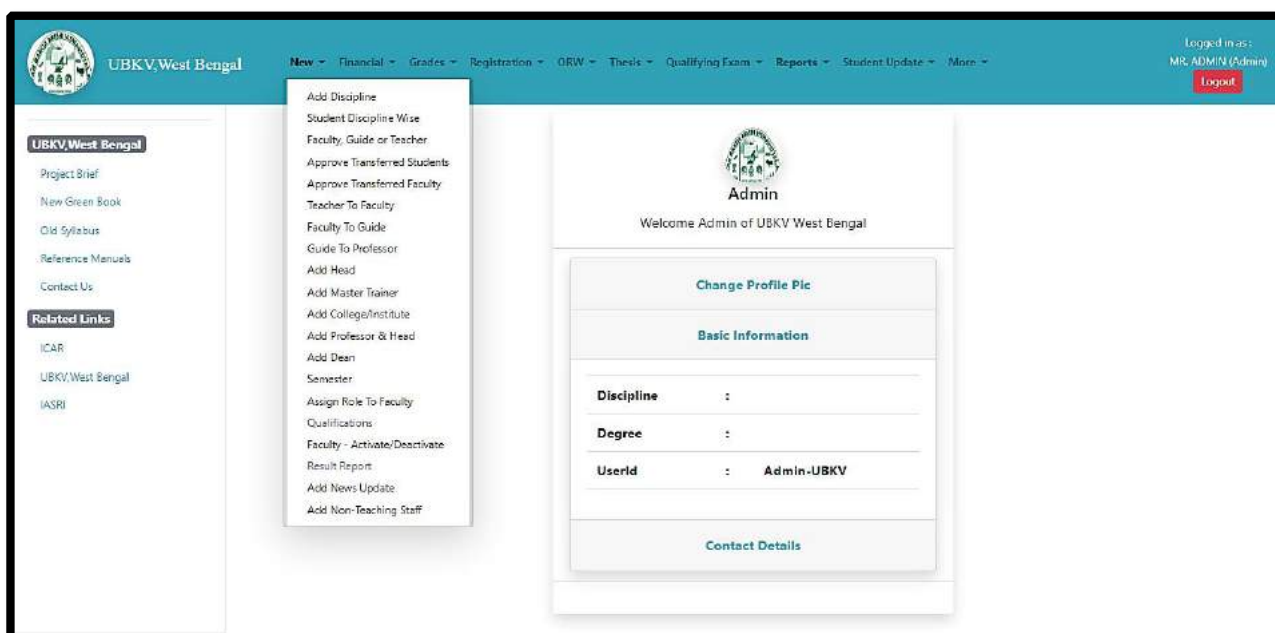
UBKV,West Bengal

New ▾ Financial ▾ Grades ▾ Registration ▾ ORW ▾ Thesis ▾ Qualifying Exam ▾ Reports ▾ Student Update ▾ More ▾

Logged in as :
MR. ADMIN (Admin)
Logout

Add Discipline
Student Discipline Wise
Faculty, Guide or Teacher
Approve Transferred Students
Approve Transferred Faculty
Teacher To Faculty
Faculty To Guide
Guide To Professor
Add Head
Add Master Trainer
Add College/Institute
Add Professor & Head
Add Dean
Semester
Assign Role To Faculty
Qualifications
Faculty - Activate/Deactivate
Result Report
Add News Update
Add Non-Teaching Staff

UBKV,West Bengal
Project Brief
New Green Book
Old Syllabus
Reference Manuals
Contact Us
Related Links
ICAR
UBKV,West Bengal
IASRI

Admin
Welcome Admin of UBKV West Bengal

Change Profile Pic
Basic Information

| Discipline | : | |
|---|---|---|
| Degree | : | |
| Userld | : | Admin-UBKV |

Contact Details